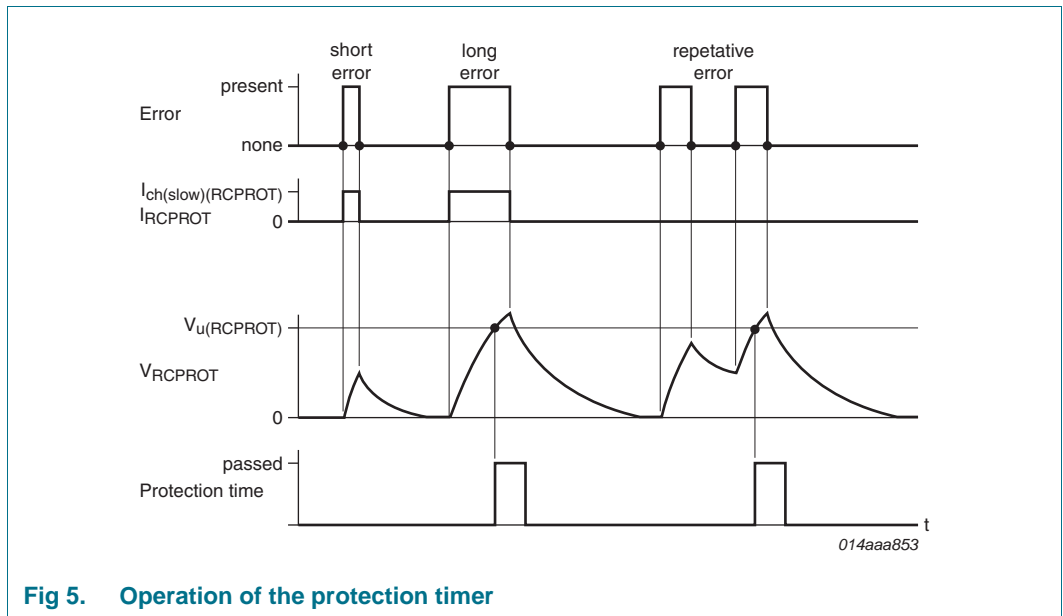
short error

long error

repetative error

present

Error

none

$I_{ch(slow)(RCPROT)}$

$I_{RCPROT}$

0

$V_{u(RCPROT)}$

$V_{RCPROT}$

0

passed

Protection time

t

014aaa853

**Fig 5. Operation of the protection timer**